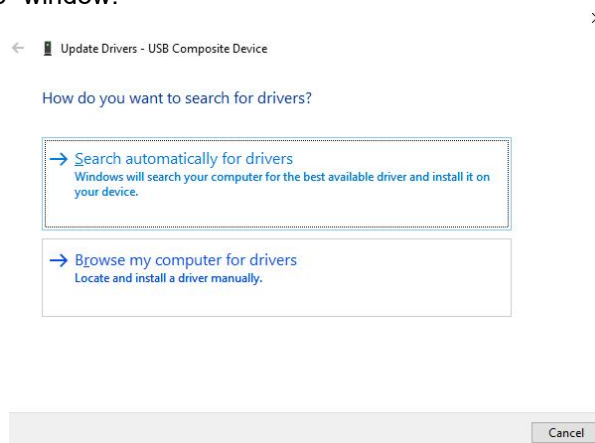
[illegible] window.

Update Drivers - USB Composite Device

How do you want to search for drivers?

→ Search automatically for drivers
Windows will search your computer for the best available driver and install it on your device.

→ Browse my computer for drivers
Locate and install a driver manually.

Cancel